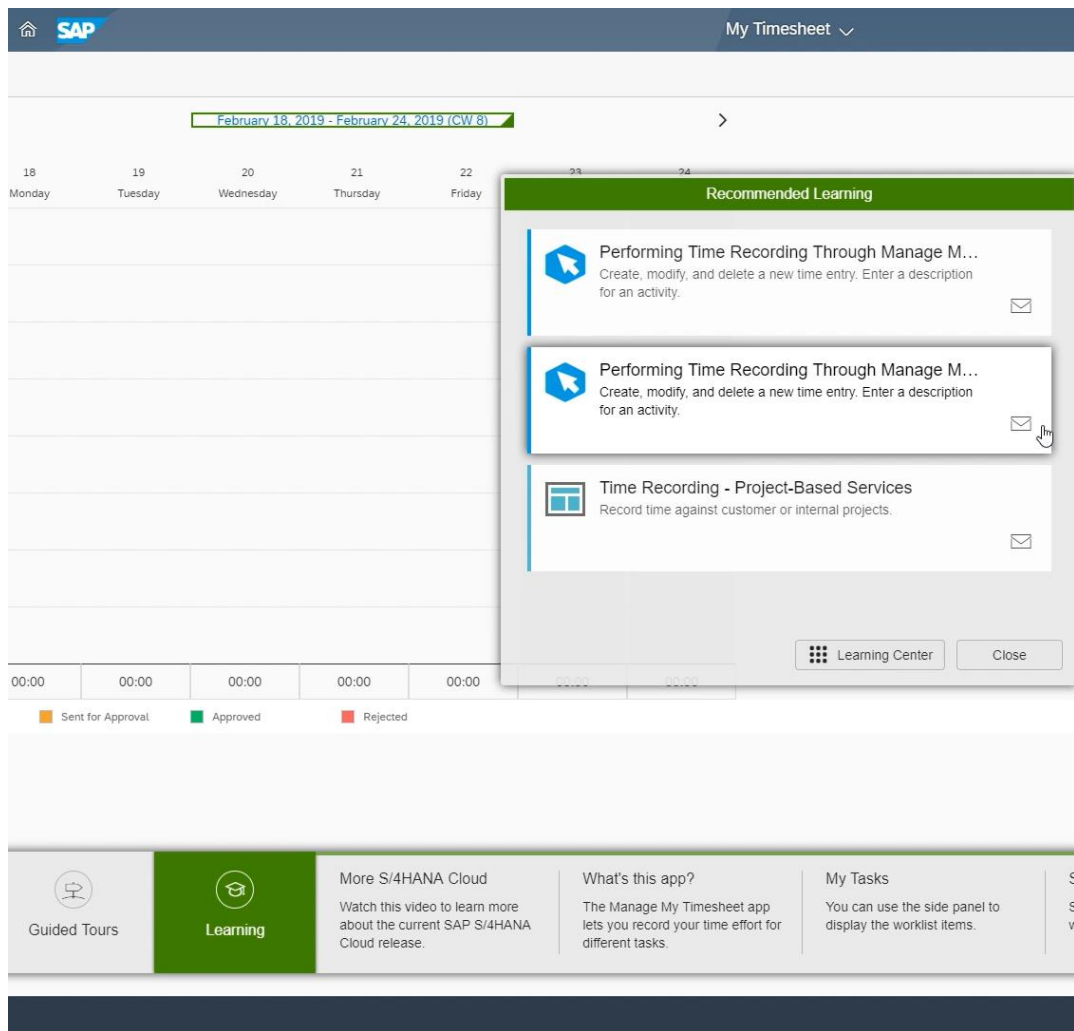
SAP

My Timesheet

February 18, 2019 - February 24, 2019 (CW 8)

>

18 Monday

19 Tuesday

20 Wednesday

21 Thursday

22 Friday

23

24

Recommended Learning

Performing Time Recording Through Manage M...
Create, modify, and delete a new time entry. Enter a description for an activity.

Performing Time Recording Through Manage M...
Create, modify, and delete a new time entry. Enter a description for an activity.

Time Recording - Project-Based Services
Record time against customer or internal projects.

Learning Center

Close

| 00:00 | 00:00 | 00:00 | 00:00 | 00:00 | 00:00 | 00:00 |
|---|---|---|---|---|---|---|

Sent for Approval

Approved

Rejected

Guided Tours

Learning

More S/4HANA Cloud
Watch this video to learn more about the current SAP S/4HANA Cloud release.

What's this app?
The Manage My Timesheet app lets you record your time effort for different tasks.

My Tasks
You can use the side panel to display the worklist items.

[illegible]